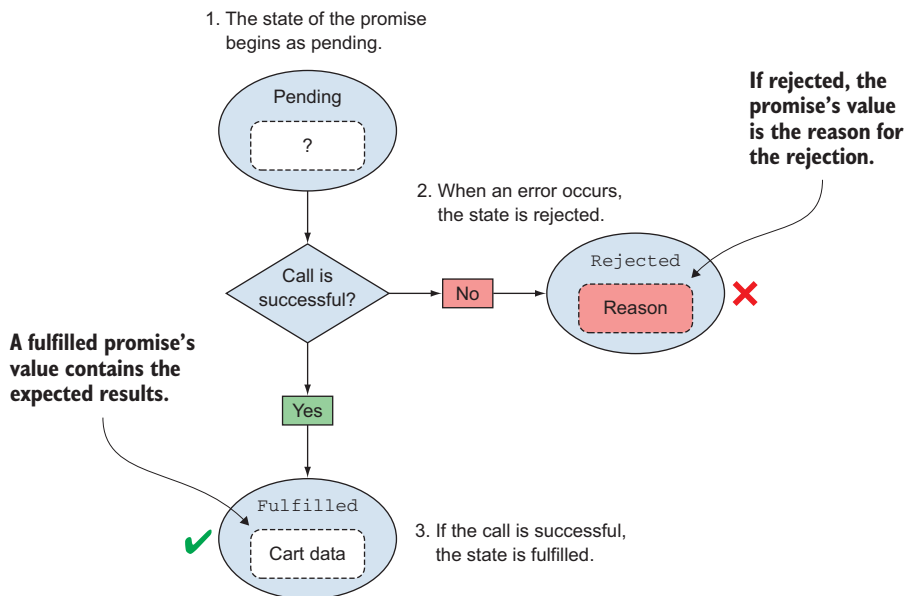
1. The state of the promise begins as pending.

Pending

?

If rejected, the promise's value is the reason for the rejection.

2. When an error occurs, the state is rejected.

Call is successful?

No

Rejected

Reason

A fulfilled promise's value contains the expected results.

Yes

Fulfilled

Cart data

3. If the call is successful, the state is fulfilled.